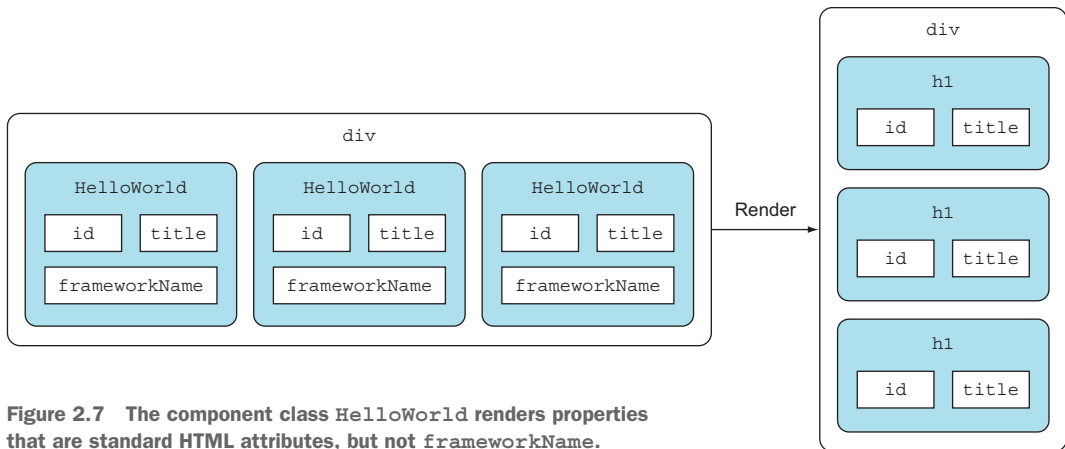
div

HelloWorld

id

title

frameworkName

HelloWorld

id

title

frameworkName

HelloWorld

id

title

frameworkName

Render

div

h1

id

title

h1

id

title

h1

id

title

Figure 2.7 The component class HelloWorld renders properties that are standard HTML attributes, but not frameworkName.